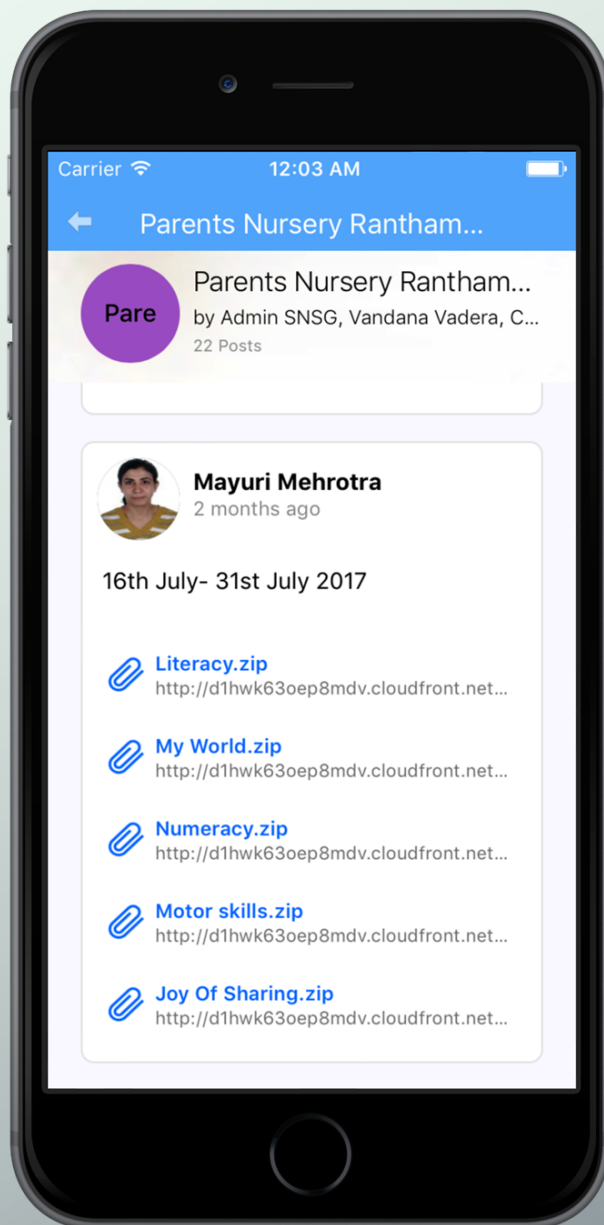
Carrier 12:03 AM

Parents Nursery Rantham...

Pare

Parents Nursery Rantham...

by Admin SNSG, Vandana Vadera, C...

22 Posts

Mayuri Mehrotra

2 months ago

16th July- 31st July 2017

Literacy.zip

http://d1hwk63oep8mdv.cloudfront.net...

My World.zip

http://d1hwk63oep8mdv.cloudfront.net...

Numeracy.zip

http://d1hwk63oep8mdv.cloudfront.net...

Motor skills.zip

http://d1hwk63oep8mdv.cloudfront.net...

Joy Of Sharing.zip

http://d1hwk63oep8mdv.cloudfront.net...